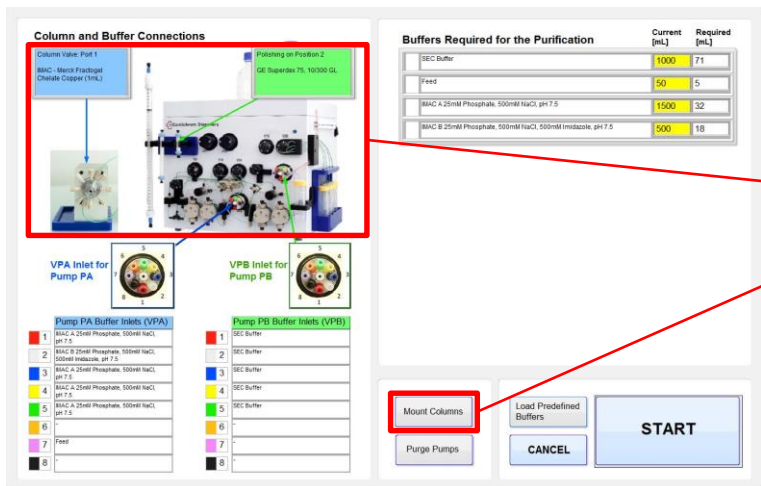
Column and Buffer Connections

Column Valve: Port 1

IMAC - Merck Fractogel Chelate Copper (1mL)

Polishing on Position 2

GE Superdex 75, 10/300 GL

VPA Inlet for Pump PA

VPB Inlet for Pump PB

Pump PA Buffer Inlets (VPA)

| | |
|---|---|
| 1 | IMAC A 25mM Phosphate, 500mM NaCl, pH 7.5 |
| 2 | IMAC B 25mM Phosphate, 500mM NaCl, 500mM Imidazole, pH 7.5 |
| 3 | IMAC A 25mM Phosphate, 500mM NaCl, pH 7.5 |
| 4 | IMAC A 25mM Phosphate, 500mM NaCl, pH 7.5 |
| 5 | IMAC A 25mM Phosphate, 500mM NaCl, pH 7.5 |
| 6 | - |
| 7 | Feed |
| 8 | - |

Pump PB Buffer Inlets (VPB)

| | |
|---|---|
| 1 | SEC Buffer |
| 2 | SEC Buffer |
| 3 | SEC Buffer |
| 4 | SEC Buffer |
| 5 | SEC Buffer |
| 6 | - |
| 7 | - |
| 8 | - |

Buffers Required for the Purification

| | Current [mL] | Required [mL] |
|---|---|---|
| SEC Buffer | 1000 | 71 |
| Feed | 50 | 5 |
| IMAC A 25mM Phosphate, 500mM NaCl, pH 7.5 | 1500 | 32 |
| IMAC B 25mM Phosphate, 500mM NaCl, 500mM Imidazole, pH 7.5 | 500 | 18 |

Mount Columns

Purge Pumps

Load Predefined Buffers

CANCEL

START